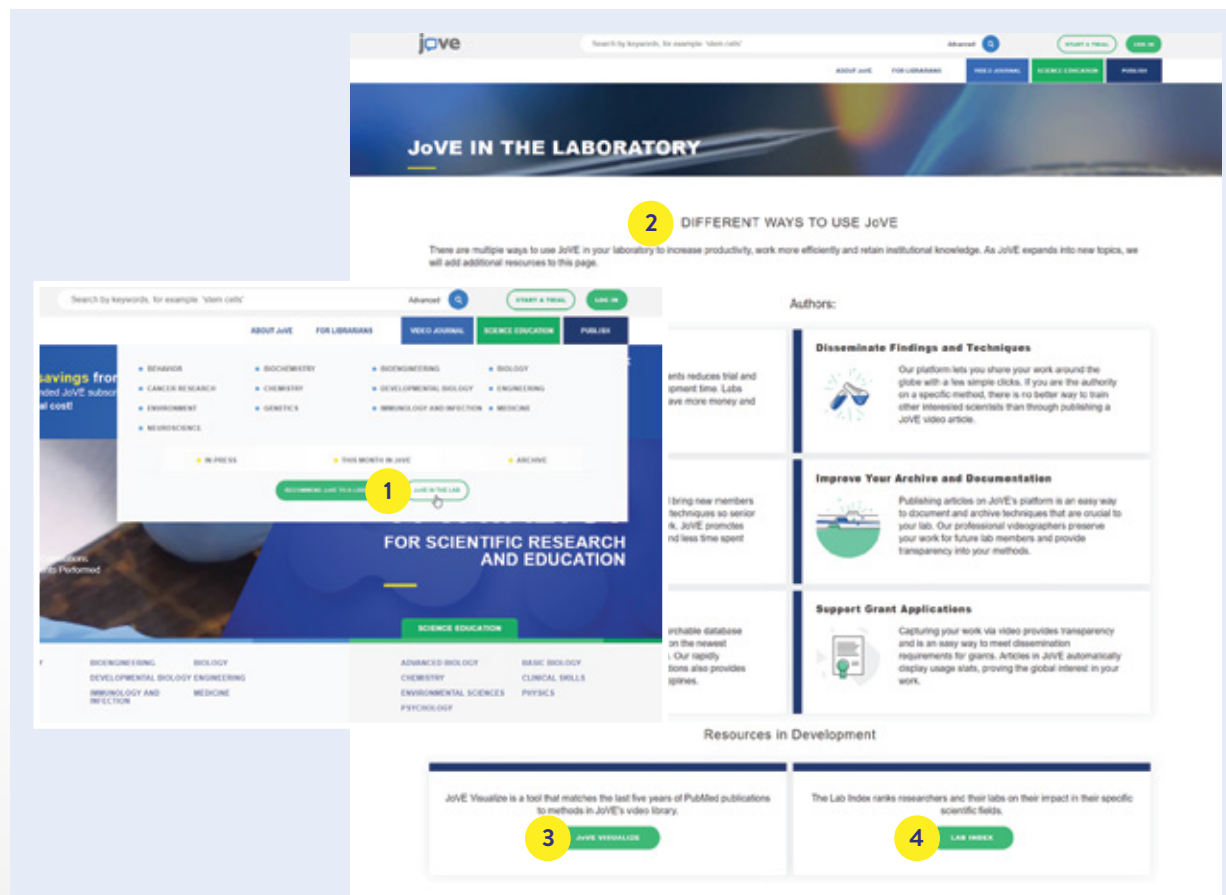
jove

Search by keywords, for example 'stem cells'

Advanced

START A TRIAL

LOG IN

ABOUT JoVE

FOR LIBRARIANS

VIDEO JOURNAL

SCIENCE EDUCATION

PUBLISH

JoVE IN THE LABORATORY

2

DIFFERENT WAYS TO USE JoVE

There are multiple ways to use JoVE in your laboratory to increase productivity, work more efficiently and retain institutional knowledge. As JoVE expands into new topics, we will add additional resources to this page.

Authors:

Disseminate Findings and Techniques

Our platform lets you share your work around the globe with a few simple clicks. If you are the authority on a specific method, there is no better way to train other interested scientists than through publishing a JoVE video article.

Improve Your Archive and Documentation

Publishing articles on JoVE's platform is an easy way to document and archive techniques that are crucial to your lab. Our professional videographers preserve your work for future lab members and provide transparency into your methods.

Support Grant Applications

Capturing your work via video provides transparency and is an easy way to meet dissemination requirements for grants. Articles in JoVE automatically display usage stats, proving the global interest in your work.

Search by keywords, for example 'stem cells'

Advanced

START A TRIAL

LOG IN

ABOUT JoVE

FOR LIBRARIANS

VIDEO JOURNAL

SCIENCE EDUCATION

PUBLISH

BEHAVIOR

BIOCHEMISTRY

BIOENGINEERING

BIOLOGY

CANCER RESEARCH

CHEMISTRY

DEVELOPMENTAL BIOLOGY

ENGINEERING

ENVIRONMENT

GENETICS

IMMUNOLOGY AND INFECTION

MEDICINE

NEUROSCIENCE

IN-PRESS

THIS MONTH IN JoVE

ARCHIVE

RECOMMEND JoVE TO A LIBRARIAN

1

JoVE IN THE LAB

savings from

nded JoVE subsc

al cost!

ents reduces trial and

opment time. Labs

ave more money and

bring new members

techniques so senior

k. JoVE promotes

nd less time spent

rchable database

on the newest

Our rapidly

tions also provides

plines.

FOR SCIENTIFIC RESEARCH AND EDUCATION

SCIENCE EDUCATION

BIOENGINEERING

BIOLOGY

DEVELOPMENTAL BIOLOGY

ENGINEERING

IMMUNOLOGY AND INFECTION

MEDICINE

ADVANCED BIOLOGY

BASIC BIOLOGY

CHEMISTRY

CLINICAL SKILLS

ENVIRONMENTAL SCIENCES

PHYSICS

PSYCHOLOGY

Resources in Development

JoVE Visualize is a tool that matches the last five years of PubMed publications to methods in JoVE's video library.

3

JoVE VISUALIZE

The Lab Index ranks researchers and their labs on their impact in their specific scientific fields.

4

LAB INDEX